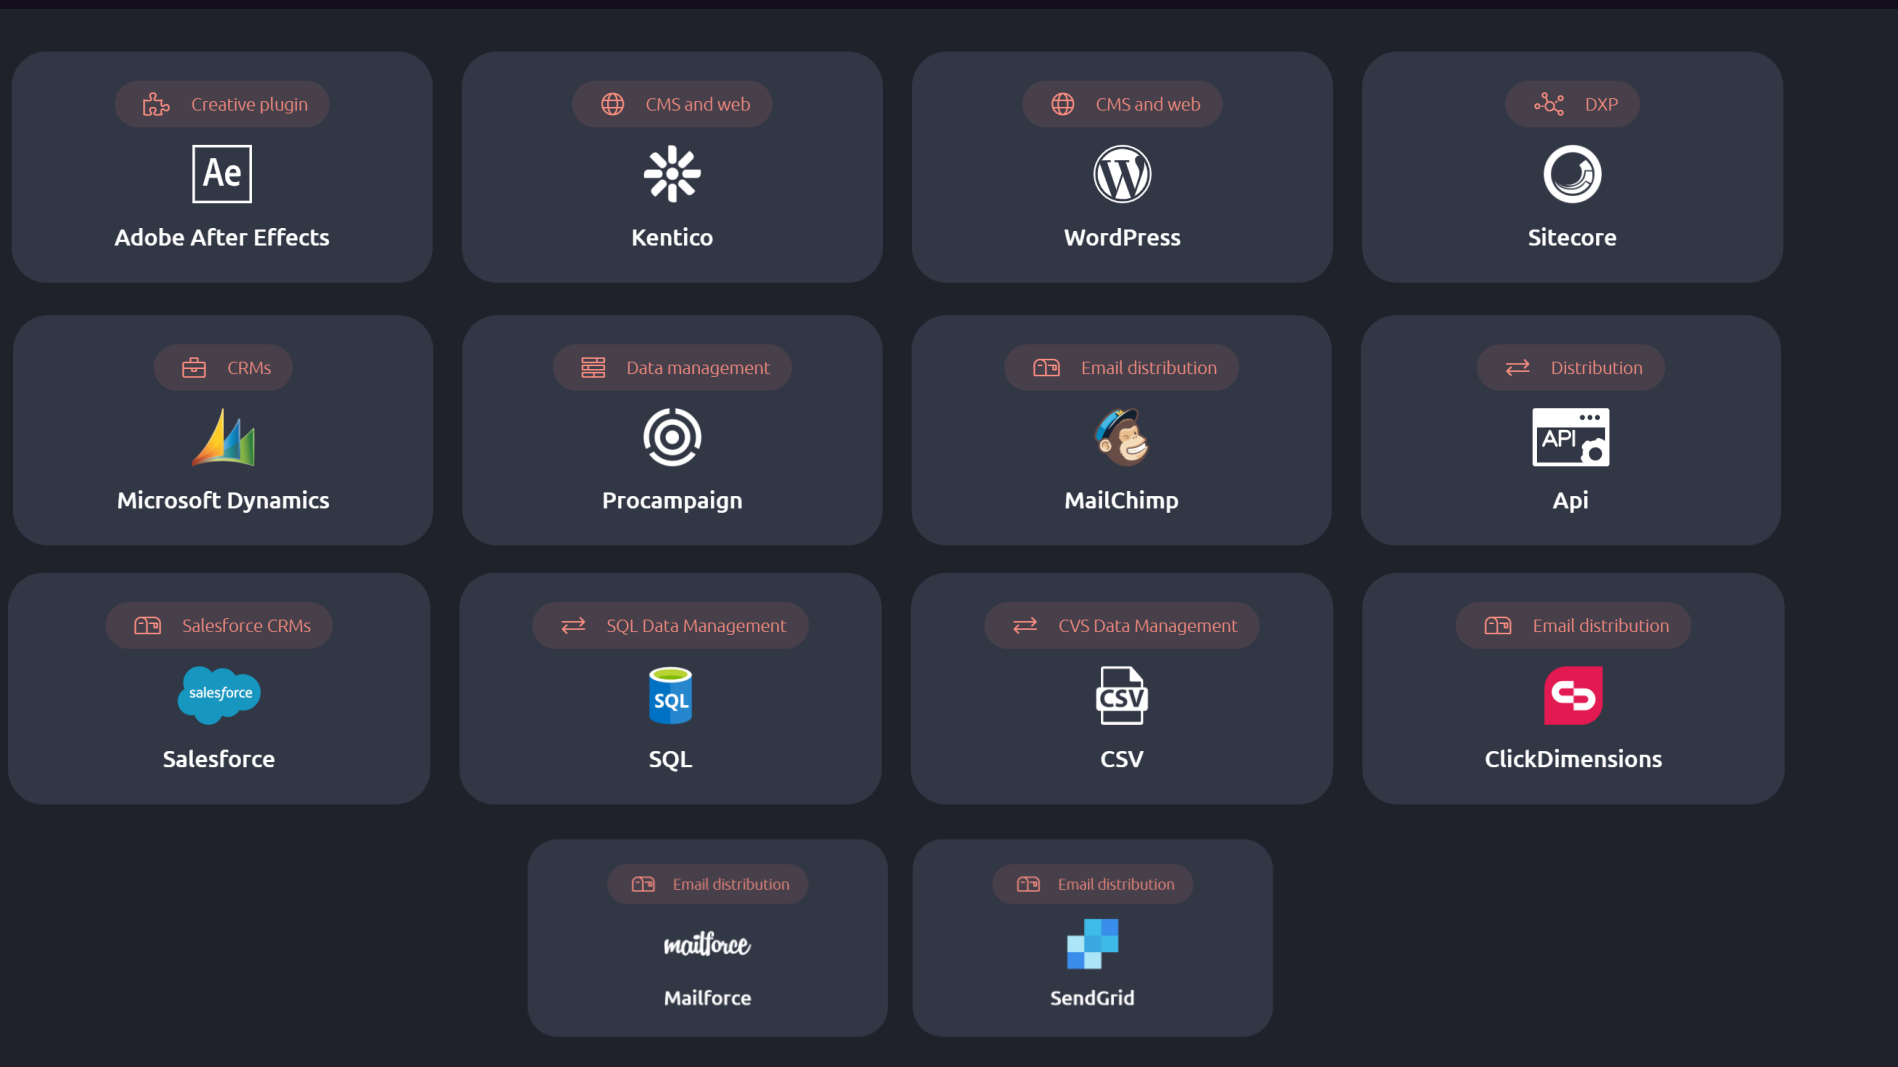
Creative plugin
Ae
Adobe After Effects

CMS and web
Kentico

CMS and web
WordPress

DXP
Sitecore

CRMs
Microsoft Dynamics

Data management
Procampaign

Email distribution
MailChimp

Distribution
API
Api

Salesforce CRMs
salesforce
Salesforce

SQL Data Management
SQL
SQL

CVS Data Management
CSV
CSV

Email distribution
ClickDimensions

Email distribution
mailforce
Mailforce

Email distribution
SendGrid